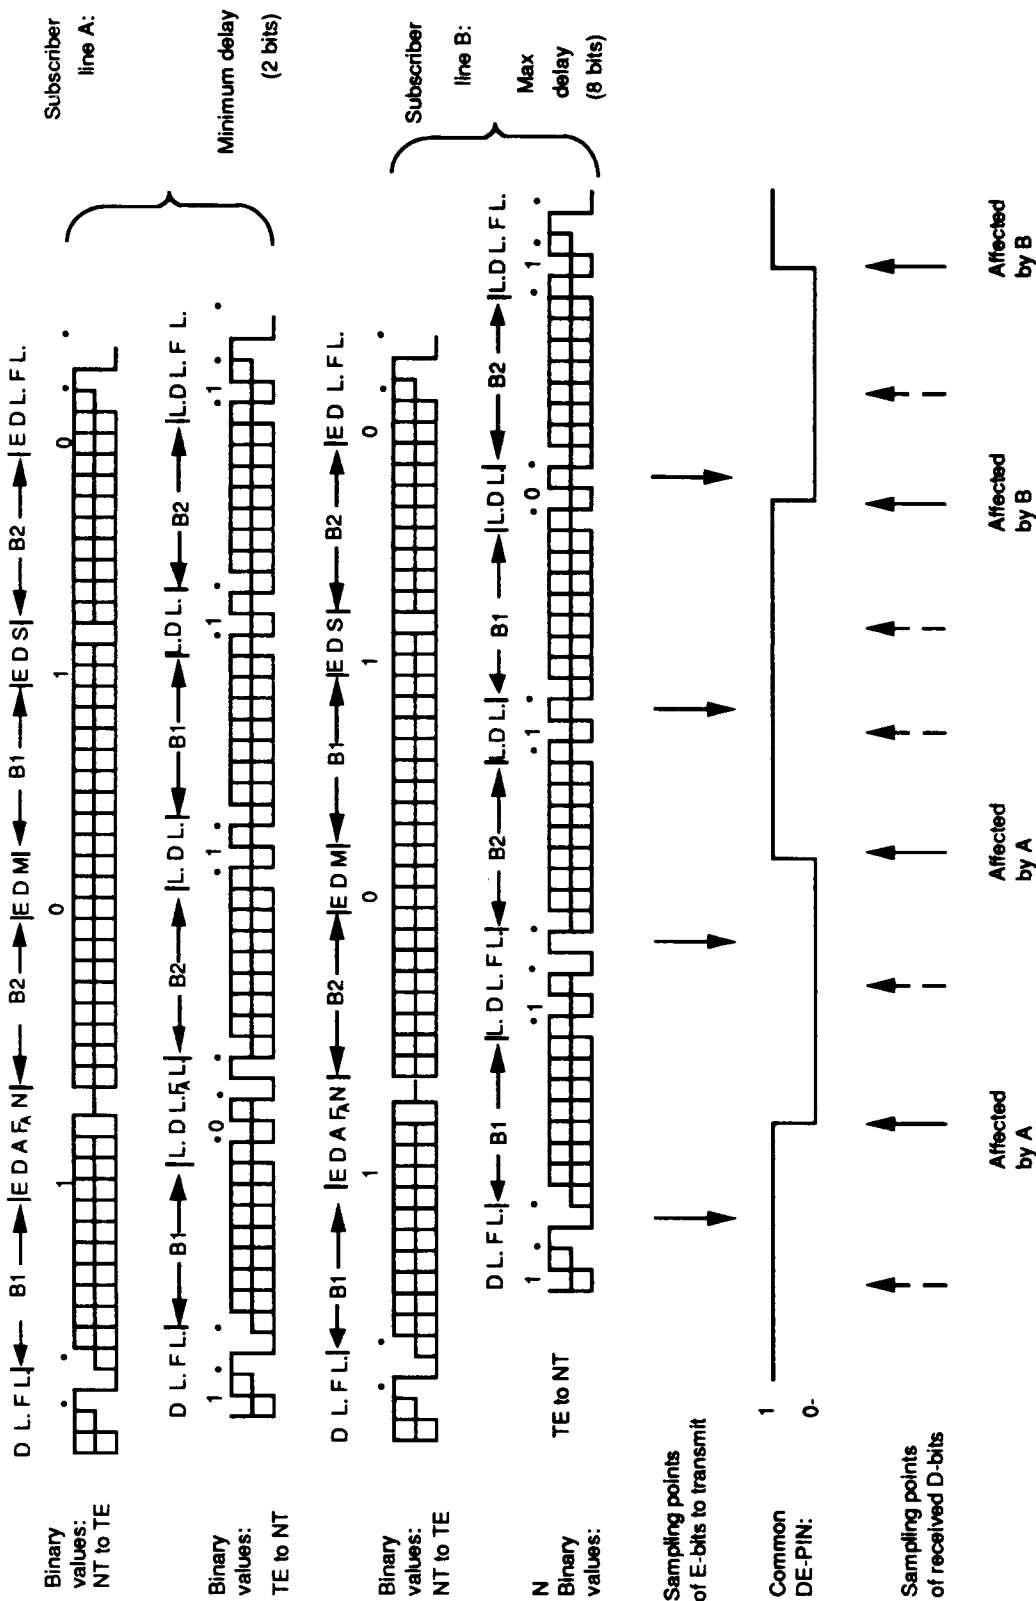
Binary values: NT to TE

D L. F L.| ← B1 → |E D A $F_A$ N| ← B2 → |E D M| ← B1 → |E D S| ← B2 → |E D L. F L.

1 0 1 0

Subscriber line A:

Minimum delay (2 bits)

Binary values: TE to NT

D L. F L.| ← B1 → |L. D L. $F_A$ L.| ← B2 → |L. D L.| ← B1 → |L. D L.| ← B2 → |L. D L. F L.

1 0 1 1 1

Binary values: NT to TE

D L. F L.| ← B1 → |E D A $F_A$ N| ← B2 → |E D M| ← B1 → |E D S| ← B2 → |E D L. F L.

1 0 1 0

Subscriber line B:

Max delay (8 bits)

N Binary values: TE to NT

D L. F L.| ← B1 → |L. D L. F L.| ← B2 → |L. D L.| ← B1 → |L. D L.| ← B2 → |L. D L. F L.

1 1 1 0 1

Sampling points of E-bits to transmit

Common DE-PIN:

1

0

Sampling points of received D-bits

Affected by A

Affected by A

Affected by B

Affected by B